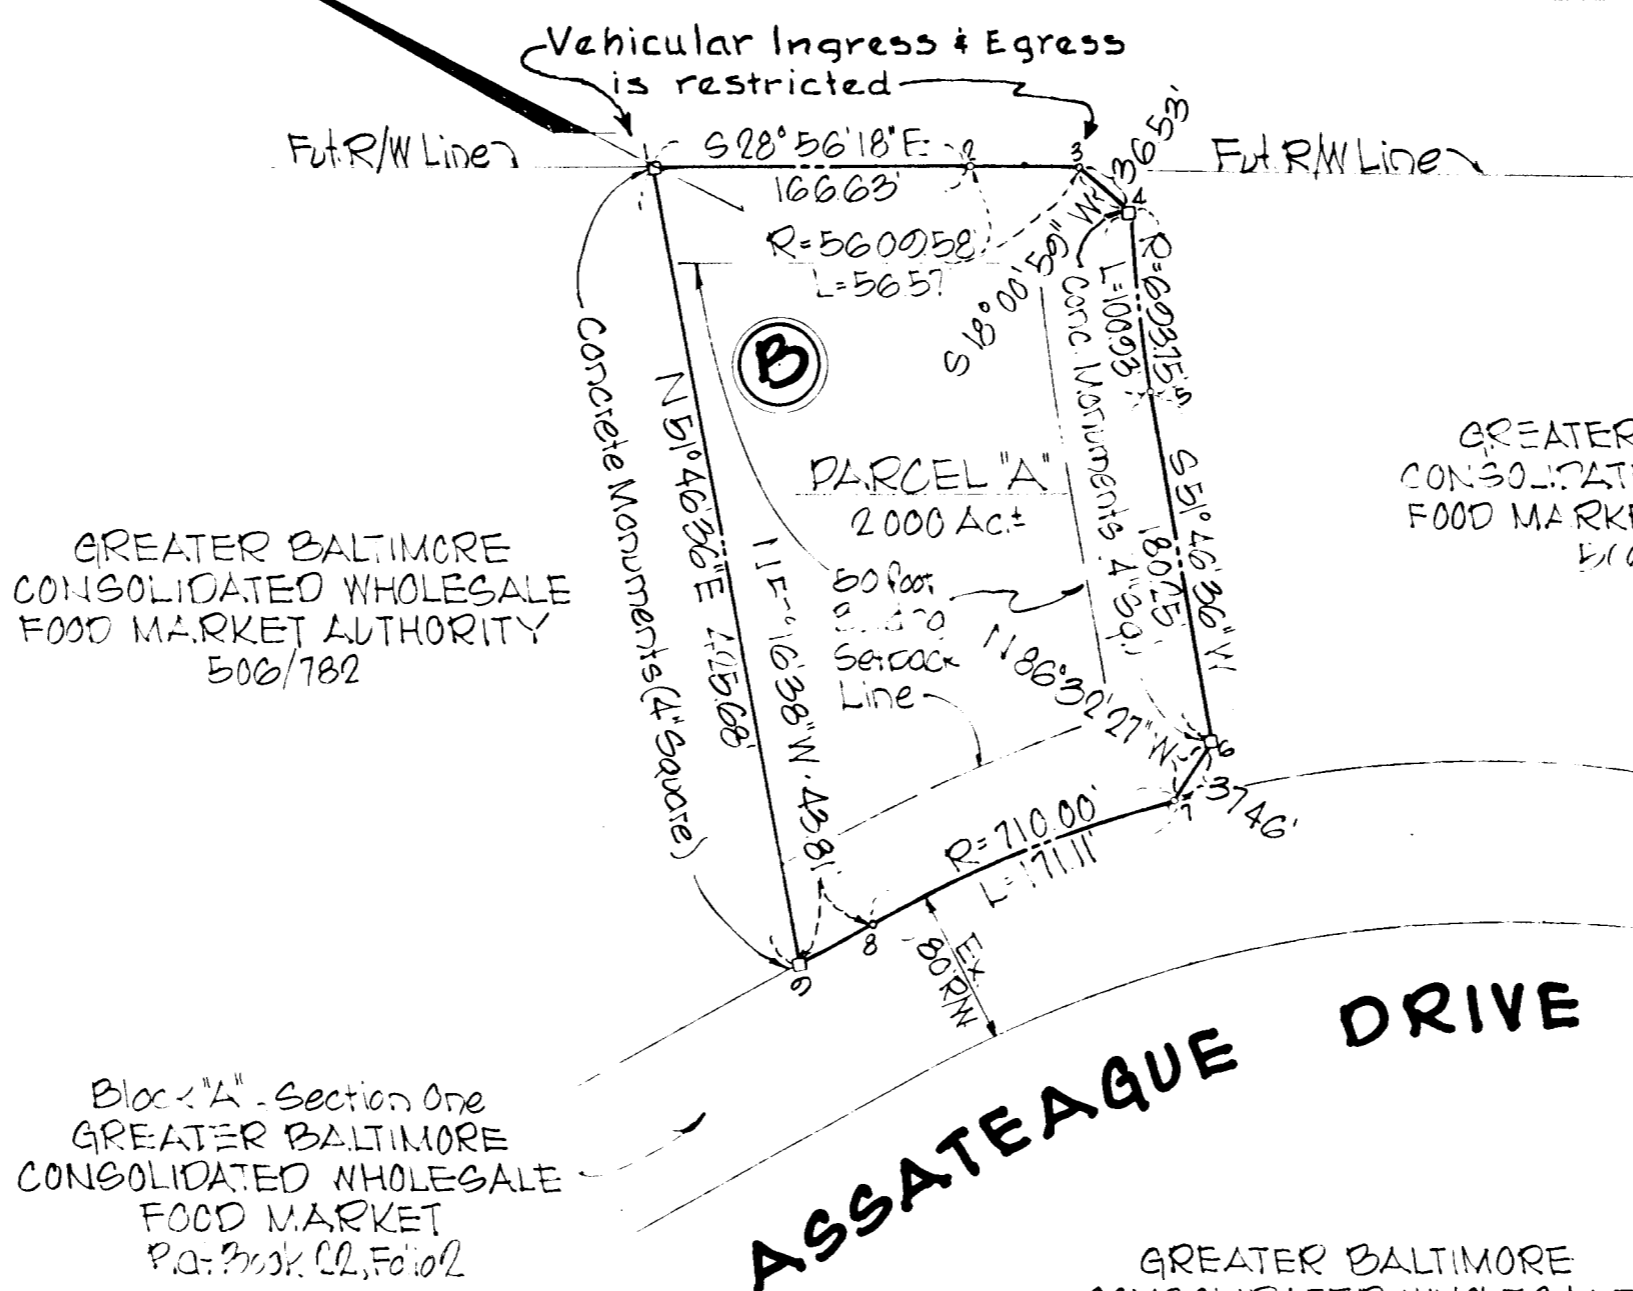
Vehicular Ingress & Egress is restricted

Fut. R/W Line

Fut. R/W Line

S 28° 56' 18" E 166.63'

2

3

36.53'

4

R=5600.58'
L=56.57'

S 18° 00' 59" W

R=6093.75'
L=100.93'

Conc. Monuments

B

PARCEL "A"
2.000 Ac.±

Concrete Monuments (4" Square)

N 51° 46' 36" E 425.68'

N 1° 16' 38" W 43.81'

60 Foot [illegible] Setback Line

N 86° 32' 27" W

S 51° 46' 36" W 180.25'

GREATER BALTIMORE CONSOLIDATED WHOLESALE FOOD MARKET AUTHORITY 506/782

GREATER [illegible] CONSOLIDAT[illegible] FOOD MARKE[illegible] 5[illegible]

6

37.46'

7

R=710.00'
L=171.11'

8

9

Ex. 80' R/W

ASSATEAGUE DRIVE

Block "A" - Section One
GREATER BALTIMORE
CONSOLIDATED WHOLESALE
FOOD MARKET
Plat Book 62, Folio 2

GREATER BALTIMORE
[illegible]